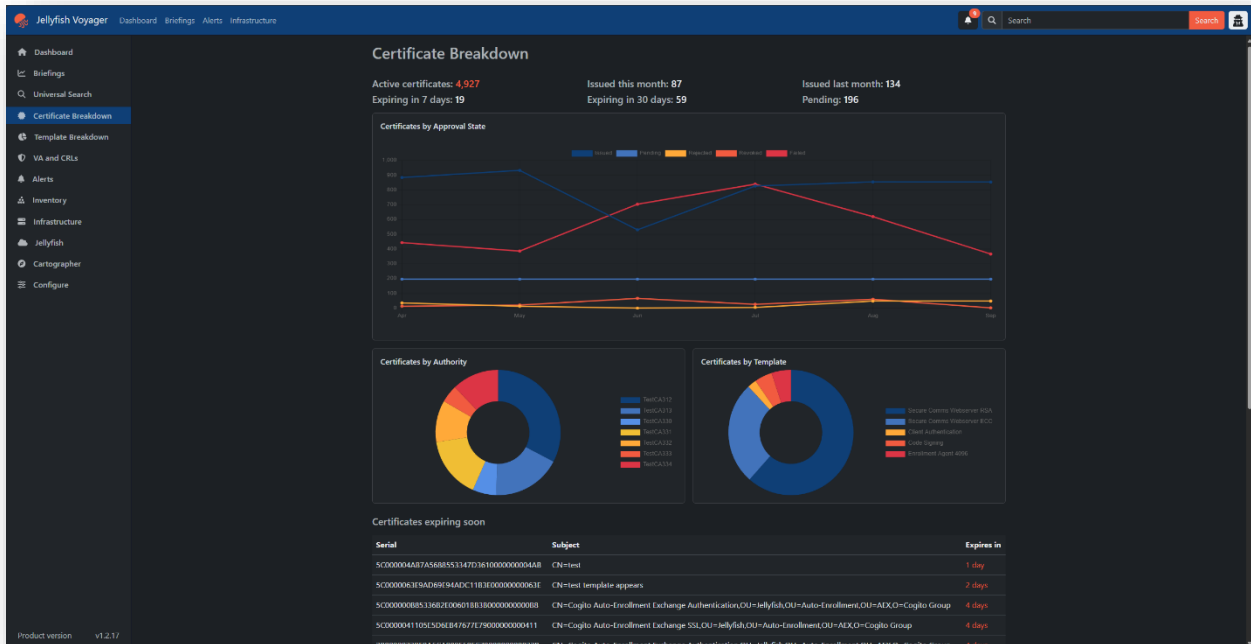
Jellyfish Voyager Dashboard Briefings Alerts Infrastructure

Search Search

Dashboard
Briefings
Universal Search
Certificate Breakdown
Template Breakdown
VA and CRLs
Alerts
Inventory
Infrastructure
Jellyfish
Cartographer
Configure

Product version v1.2.17

Certificate Breakdown

Active certificates: 4,927
Expiring in 7 days: 19
Issued this month: 87
Expiring in 30 days: 59
Issued last month: 134
Pending: 196

Certificates by Approval State

Issued Pending Rejected Revoked Failed

1,000
900
800
700
600
500
400
300
200
100
0

Apr May Jun Jul Aug Sep

Certificates by Authority

TestCA315
TestCA313
TestCA336
TestCA331
TestCA332
TestCA333
TestCA334

Certificates by Template

Secure Comms Webserver RSA
Secure Comms Webserver ECC
Client Authentication
Code Signing
Enrollment Agent 4096

Certificates expiring soon

| Serial | Subject | Expires in |
|---|---|---|
| 5C000004A87A568B553347D3610000000004AB | CN=test | 1 day |
| 5C0000063E9AD69E94ADC11B3E00000000063E | CN=test template appears | 2 days |
| 5C000000B8533682E006018B38000000000B8 | CN=Cogito Auto-Enrollment Exchange Authentication,OU=Jellyfish,OU=Auto-Enrollment,OU=AEX,O=Cogito Group | 4 days |
| 5C0000041105ED6EB47677E79000000000411 | CN=Cogito Auto-Enrollment Exchange SSL,OU=Jellyfish,OU=Auto-Enrollment,OU=AEX,O=Cogito Group | 4 days |
| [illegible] | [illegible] | 4 days |